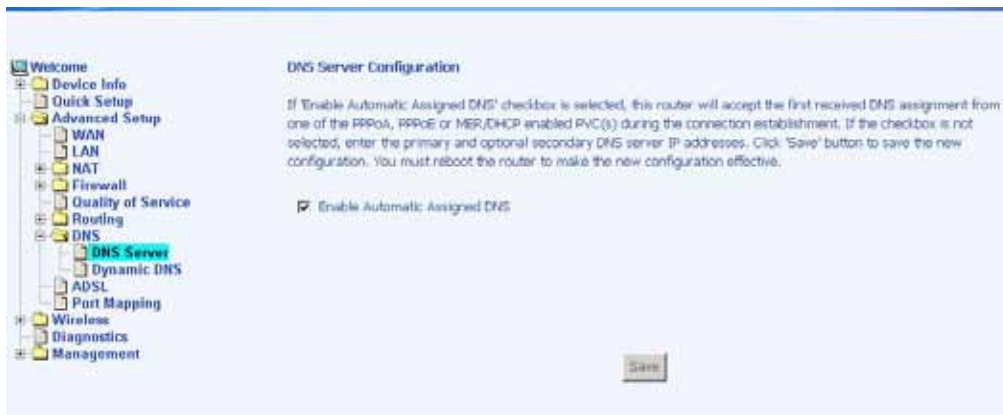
Welcome
Device Info
Quick Setup
Advanced Setup
WAN
LAN
NAT
Firewall
Quality of Service
Routing
DNS
DNS Server
Dynamic DNS
ADSL
Port Mapping
Wireless
Diagnostics
Management

DNS Server Configuration

If 'Enable Automatic Assigned DNS' checkbox is selected, this router will accept the first received DNS assignment from one of the PPPoA, PPPoE or MER/DHCP enabled PVC(s) during the connection establishment. If the checkbox is not selected, enter the primary and optional secondary DNS server IP addresses. Click 'Save' button to save the new configuration. You must reboot the router to make the new configuration effective.

Enable Automatic Assigned DNS

Save